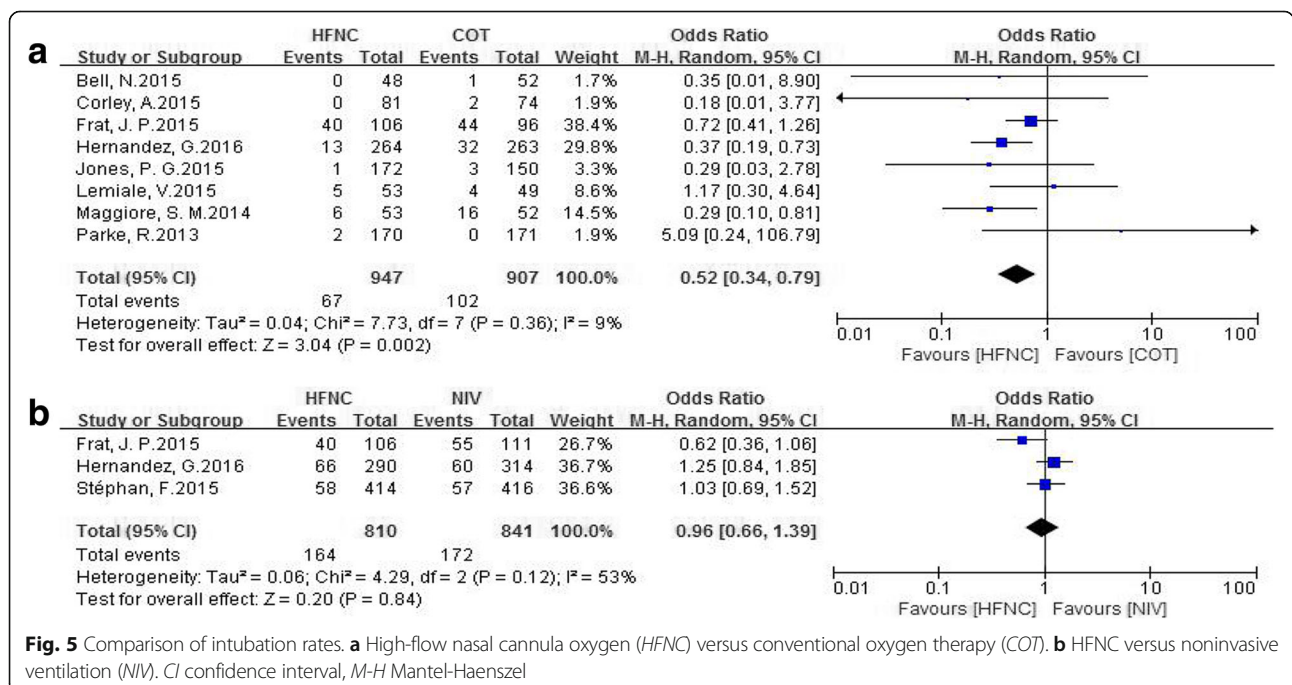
a

| Study or Subgroup | HFNC Events | HFNC Total | COT Events | COT Total | Weight | Odds Ratio M-H, Random, 95% CI |
|---|---|---|---|---|---|---|
| Bell, N.2015 | 0 | 48 | 1 | 52 | 1.7% | 0.35 [0.01, 8.90] |
| Corley, A.2015 | 0 | 81 | 2 | 74 | 1.9% | 0.18 [0.01, 3.77] |
| Frat, J. P.2015 | 40 | 106 | 44 | 96 | 38.4% | 0.72 [0.41, 1.26] |
| Hernandez, G.2016 | 13 | 264 | 32 | 263 | 29.8% | 0.37 [0.19, 0.73] |
| Jones, P. G.2015 | 1 | 172 | 3 | 150 | 3.3% | 0.29 [0.03, 2.78] |
| Lemiale, V.2015 | 5 | 53 | 4 | 49 | 8.6% | 1.17 [0.30, 4.64] |
| Maggiore, S. M.2014 | 6 | 53 | 16 | 52 | 14.5% | 0.29 [0.10, 0.81] |
| Parke, R.2013 | 2 | 170 | 0 | 171 | 1.9% | 5.09 [0.24, 106.79] |
| Total (95% CI) | | 947 | | 907 | 100.0% | 0.52 [0.34, 0.79] |
| Total events | 67 | | 102 | | | |

Heterogeneity: Tau² = 0.04; Chi² = 7.73, df = 7 (P = 0.36); I² = 9%
Test for overall effect: Z = 3.04 (P = 0.002)

Odds Ratio
M-H, Random, 95% CI
0.01 0.1 1 10 100
Favours [HFNC] Favours [COT]

b

| Study or Subgroup | HFNC Events | HFNC Total | NIV Events | NIV Total | Weight | Odds Ratio M-H, Random, 95% CI |
|---|---|---|---|---|---|---|
| Frat, J. P.2015 | 40 | 106 | 55 | 111 | 26.7% | 0.62 [0.36, 1.06] |
| Hernandez, G.2016 | 66 | 290 | 60 | 314 | 36.7% | 1.25 [0.84, 1.85] |
| Stéphan, F.2015 | 58 | 414 | 57 | 416 | 36.6% | 1.03 [0.69, 1.52] |
| Total (95% CI) | | 810 | | 841 | 100.0% | 0.96 [0.66, 1.39] |
| Total events | 164 | | 172 | | | |

Heterogeneity: Tau² = 0.06; Chi² = 4.29, df = 2 (P = 0.12); I² = 53%
Test for overall effect: Z = 0.20 (P = 0.84)

Odds Ratio
M-H, Random, 95% CI
0.01 0.1 1 10 100
Favours [HFNC] Favours [NIV]

Fig. 5 Comparison of intubation rates. a High-flow nasal cannula oxygen (HFNC) versus conventional oxygen therapy (COT). b HFNC versus noninvasive ventilation (NIV). CI confidence interval, M-H Mantel-Haenszel